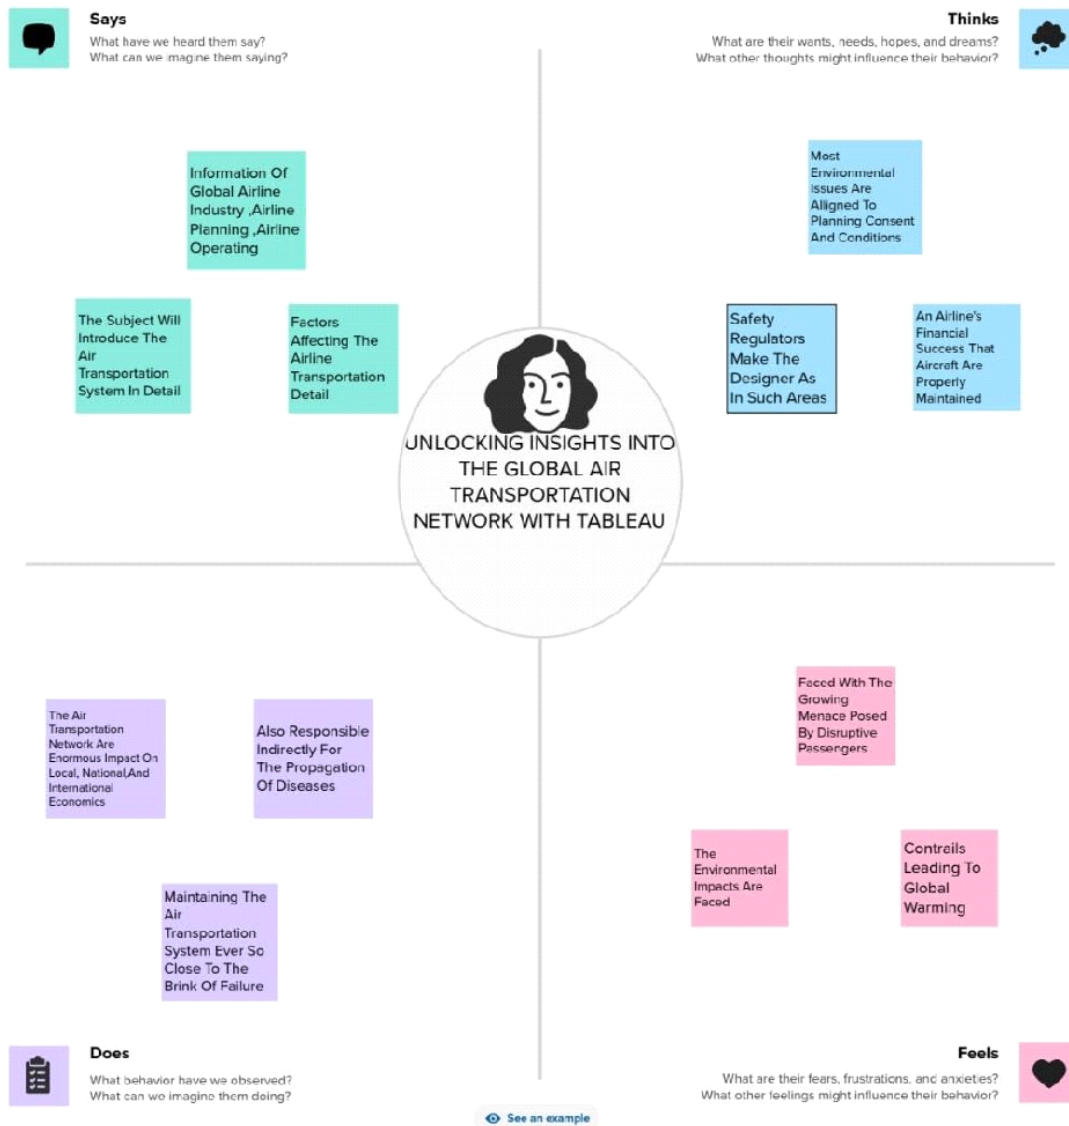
Says
What have we heard them say?
What can we imagine them saying?

Thinks
What are their wants, needs, hopes, and dreams?
What other thoughts might influence their behavior?

Information Of Global Airline Industry ,Airline Planning ,Airline Operating

The Subject Will Introduce The Air Transportation System In Detail

Factors Affecting The Airline Transportation Detail

Most Environmental Issues Are Alligned To Planning Consent And Conditions

Safety Regulators Make The Designer As In Such Areas

An Airline's Financial Success That Aircraft Are Properly Maintained

UNLOCKING INSIGHTS INTO THE GLOBAL AIR TRANSPORTATION NETWORK WITH TABLEAU

The Air Transportation Network Are Enormous Impact On Local, National,And International Economics

Also Responsible Indirectly For The Propagation Of Diseases

Maintaining The Air Transportation System Ever So Close To The Brink Of Failure

Faced With The Growing Menace Posed By Disruptive Passengers

The Environmental Impacts Are Faced

Contrails Leading To Global Warming

Does
What behavior have we observed?
What can we imagine them doing?

Feels
What are their fears, frustrations, and anxieties?
What other feelings might influence their behavior?

See an example